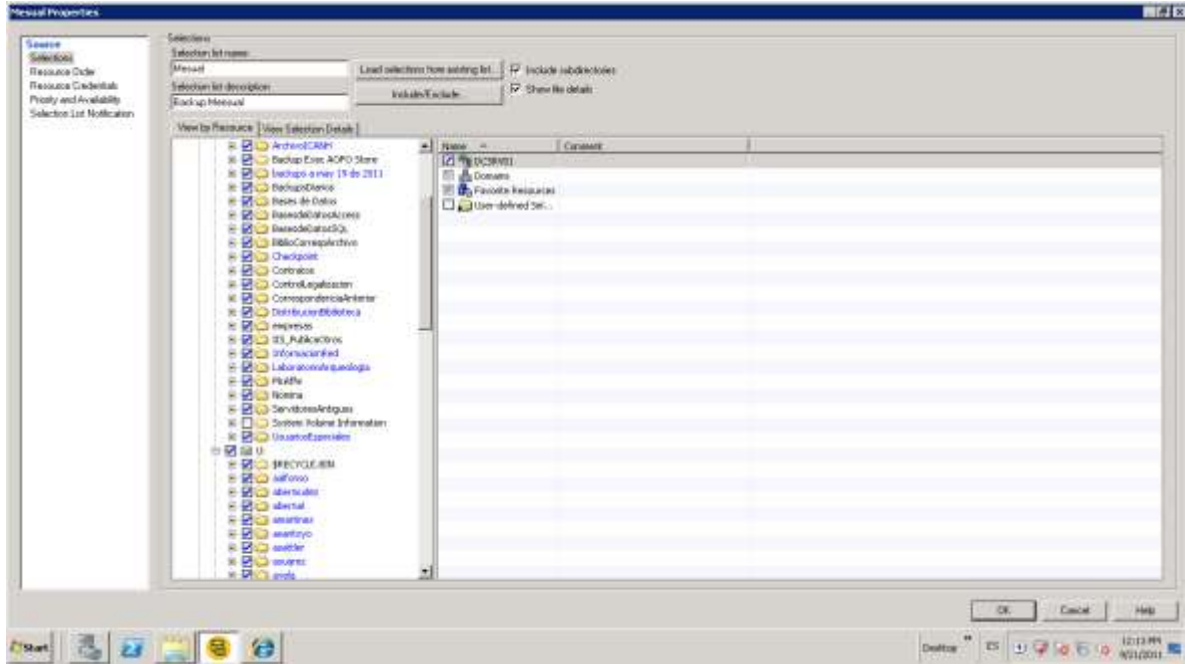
Mesual Properties

Source
Selections
Resource Order
Resource Credentials
Priority and Availability
Selection List Notification

Selections
Selection list name:
Mesual
Selection list description:
Backup Mesual
Load selections from existing list...
Include/Exclude...
Include subdirectories
Show file details

View by Resource | View Selection Details

ArchivoICANH
Backup Exec AOFO Store
backups a may 19 de 2011
BackupsDiarios
Bases de Datos
BasesdeDatosAccess
BasesdeDatosSQL
BiblioCorreoArchivo
Checkpoint
Contratos
ControlLegalizacion
CorrespondenciaAnterior
DistribucionBiblioteca
empresas
IIS_PublicaLibros
InformacionRed
LaboratorioArqueologia
Multife
Nomina
ServidoresAntiguos
System Volume Information
UsuariosEspeciales
U:
$RECYCLE.BIN
aalfonso
abersulez
abernal
amartinez
amartoyo
avettler
azuarez
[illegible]

Name | Comment
DCSRV01
Domains
Favorite Resources
User-defined Sel...

OK | Cancel | Help

Start
Desktop
12:13 PM
9/21/2011